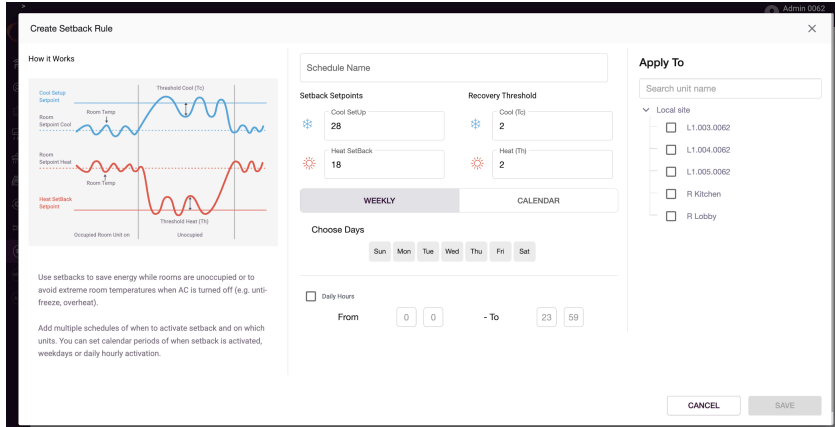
Admin 0062

Create Setback Rule

How it Works

Threshold Cool (Tc)

Cool Setup Setpoint

Room Temp

Room Setpoint Cool

Room Setpoint Heat

Room Temp

Heat SetBack Setpoint

Threshold Heat (Th)

Occupied Room Unit on

Unocupied

Use setbacks to save energy while rooms are unoccupied or to avoid extreme room temperatures when AC is turned off (e.g. unti-freeze, overheat).

Add multiple schedules of when to activate setback and on which units. You can set calendar periods of when setback is activated, weekdays or daily hourly activation.

Schedule Name

Setback Setpoints

Cool SetUp
28

Heat SetBack
18

Recovery Threshold

Cool (Tc)
2

Heat (Th)
2

WEEKLY

CALENDAR

Choose Days

Sun Mon Tue Wed Thu Fri Sat

Daily Hours

From 0 0 - To 23 59

Apply To

Search unit name

Local site

L1.003.0062

L1.004.0062

L1.005.0062

R Kitchen

R Lobby

CANCEL

SAVE